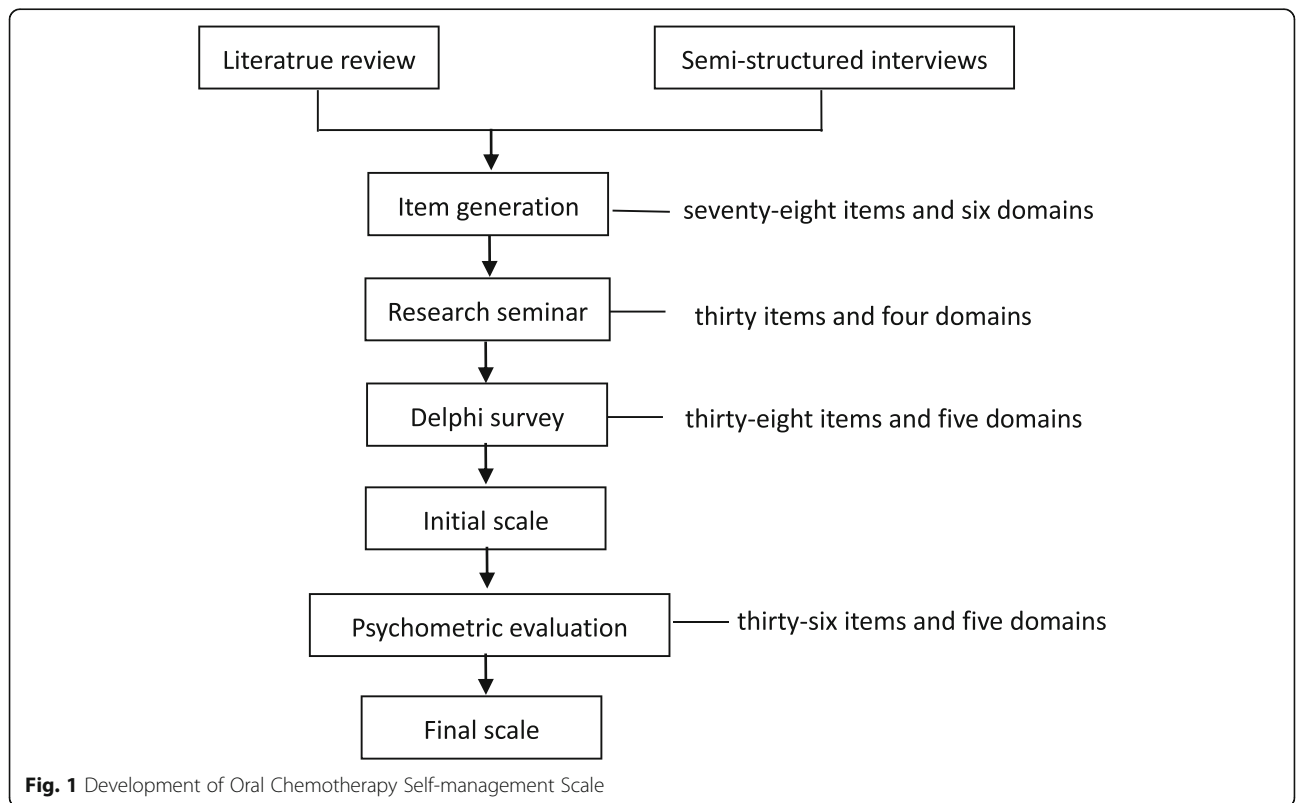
Literatrue review

Semi-structured interviews

Item generation

seventy-eight items and six domains

Research seminar

thirty items and four domains

Delphi survey

thirty-eight items and five domains

Initial scale

Psychometric evaluation

thirty-six items and five domains

Final scale

**Fig. 1** Development of Oral Chemotherapy Self-management Scale